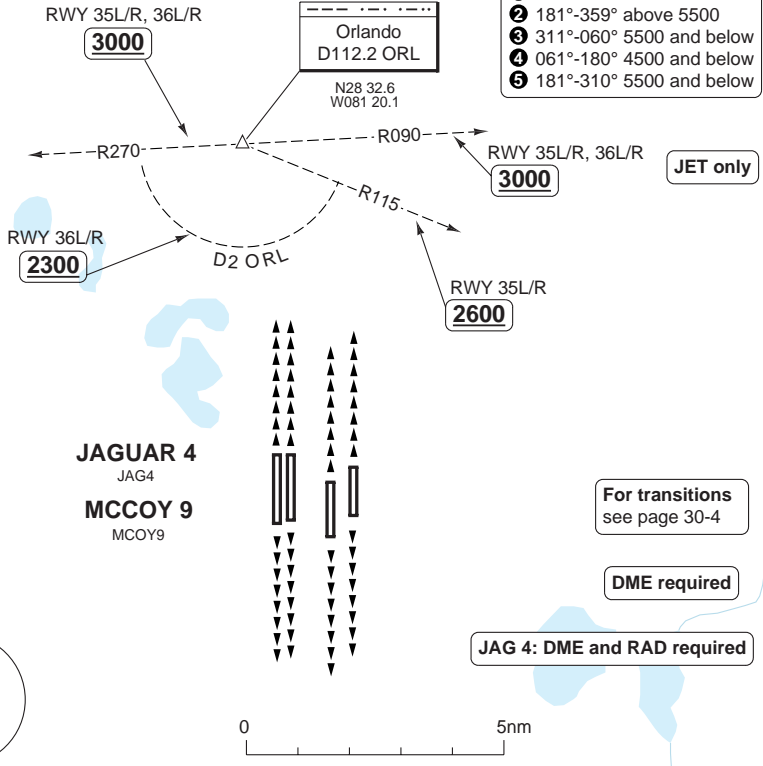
RWY 35L/R, 36L/R
3000

Orlando
D112.2 ORL
N28 32.6
W081 20.1

❷ 181°-359° above 5500
❸ 311°-060° 5500 and below
❹ 061°-180° 4500 and below
❺ 181°-310° 5500 and below

R270
R090
R115

RWY 35L/R, 36L/R
3000

JET only

RWY 36L/R
2300

D2 ORL

RWY 35L/R
2600

JAGUAR 4
JAG4

MCCOY 9
MCOY9

For transitions
see page 30-4

DME required

JAG 4: DME and RAD required

0
5nm